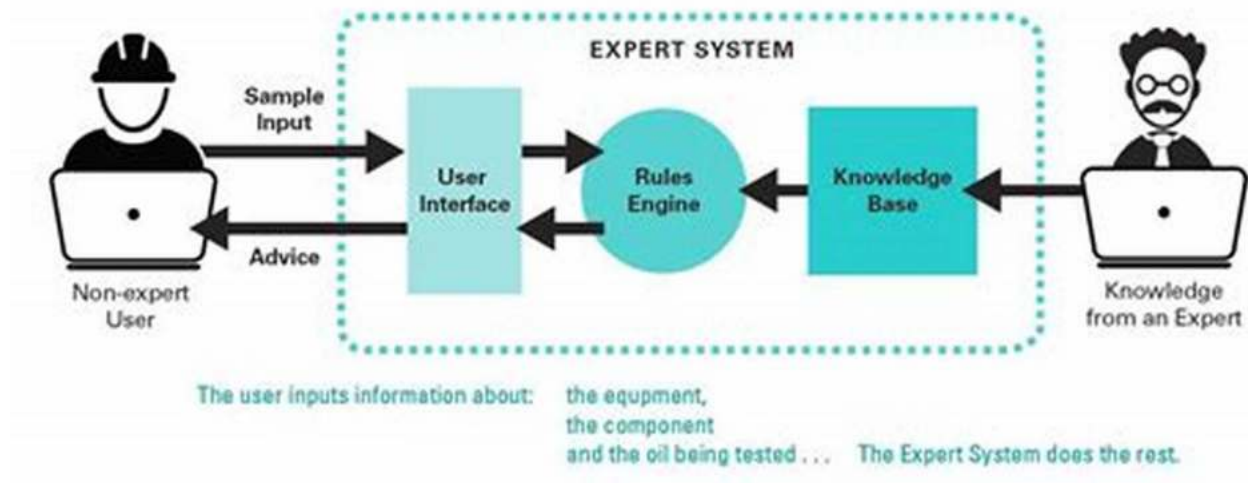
EXPERT SYSTEM

Sample Input

Advice

Non-expert User

User Interface

Rules Engine

Knowledge Base

Knowledge from an Expert

The user inputs information about: the equpment, the component and the oil being tested . . . The Expert System does the rest.